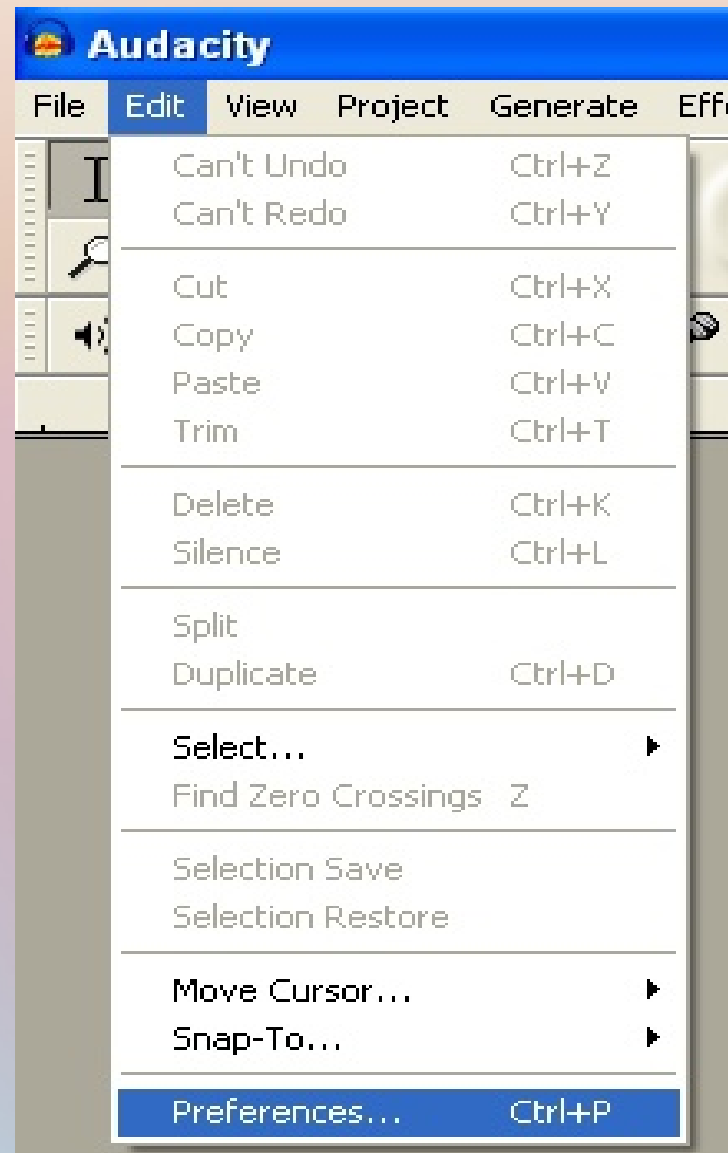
Audacity

File Edit View Project Generate Eff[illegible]

Can't Undo Ctrl+Z
Can't Redo Ctrl+Y

Cut Ctrl+X
Copy Ctrl+C
Paste Ctrl+V
Trim Ctrl+T

Delete Ctrl+K
Silence Ctrl+L

Split
Duplicate Ctrl+D

Select...
Find Zero Crossings Z

Selection Save
Selection Restore

Move Cursor...
Snap-To...

Preferences... Ctrl+P